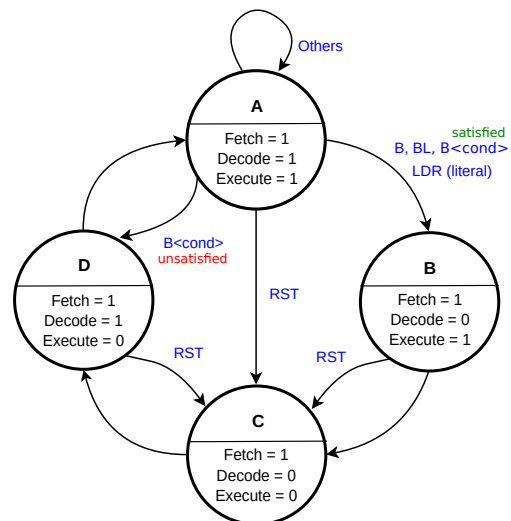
Others

A

Fetch = 1
Decode = 1
Execute = 1

satisfied
B, BL, B<cond>
LDR (literal)

B<cond>
unsatisfied

D

Fetch = 1
Decode = 1
Execute = 0

RST

B

Fetch = 1
Decode = 0
Execute = 1

RST

RST

C

Fetch = 1
Decode = 0
Execute = 0